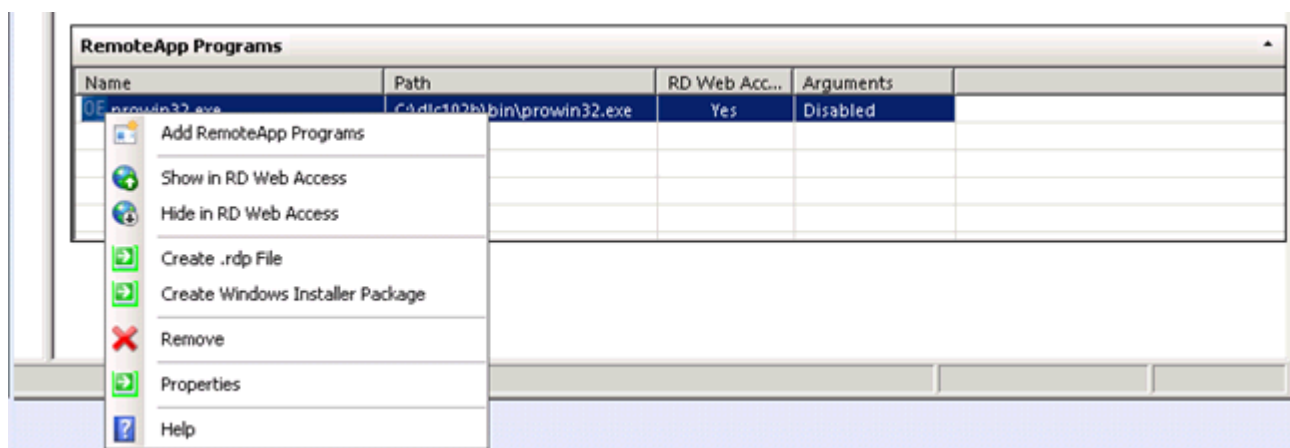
RemoteApp Programs

| Name | Path | RD Web Acc... | Arguments |
|---|---|---|---|
| prowin32.exe | C:\dlc102b\bin\prowin32.exe | Yes | Disabled |

Add RemoteApp Programs
Show in RD Web Access
Hide in RD Web Access
Create .rdp File
Create Windows Installer Package
Remove
Properties
Help